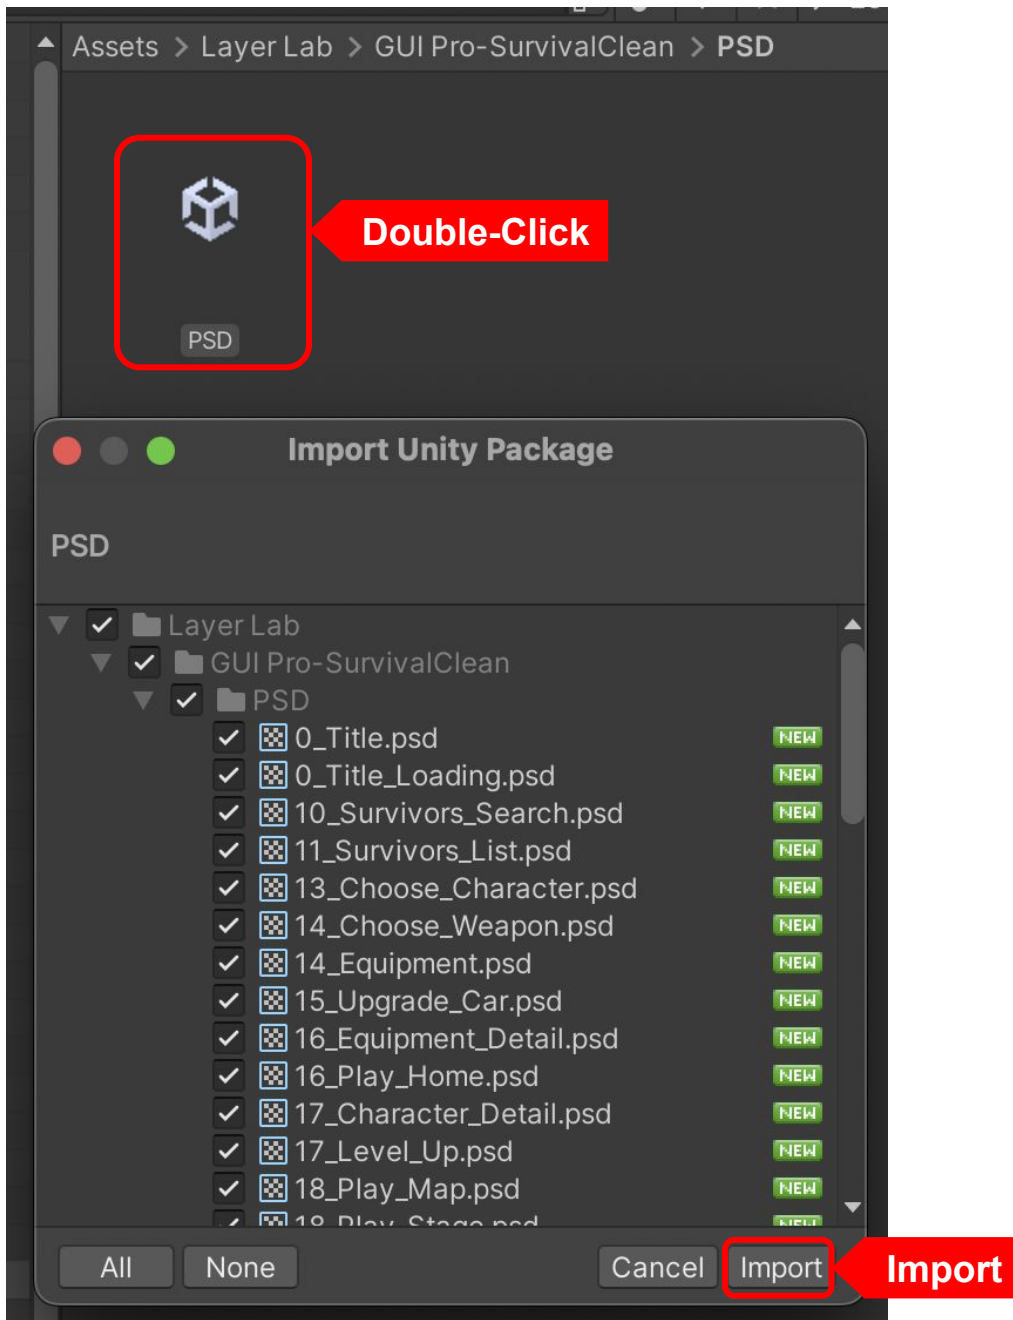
Assets > Layer Lab > GUI Pro-SurvivalClean > PSD

PSD

Double-Click

Import Unity Package

PSD

Layer Lab
GUI Pro-SurvivalClean
PSD
0_Title.psd NEW
0_Title_Loading.psd NEW
10_Survivors_Search.psd NEW
11_Survivors_List.psd NEW
13_Choose_Character.psd NEW
14_Choose_Weapon.psd NEW
14_Equipment.psd NEW
15_Upgrade_Car.psd NEW
16_Equipment_Detail.psd NEW
16_Play_Home.psd NEW
17_Character_Detail.psd NEW
17_Level_Up.psd NEW
18_Play_Map.psd NEW
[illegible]

All None Cancel Import

Import